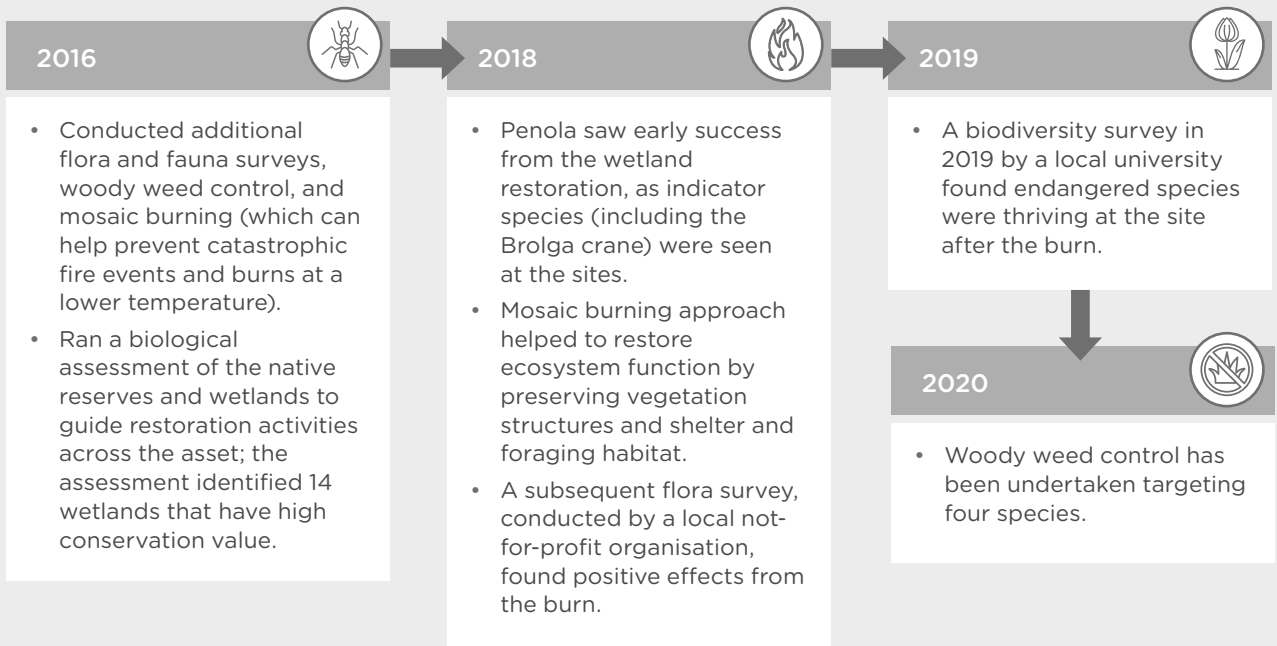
2016

• Conducted additional flora and fauna surveys, woody weed control, and mosaic burning (which can help prevent catastrophic fire events and burns at a lower temperature).
• Ran a biological assessment of the native reserves and wetlands to guide restoration activities across the asset; the assessment identified 14 wetlands that have high conservation value.

2018

• Penola saw early success from the wetland restoration, as indicator species (including the Brolga crane) were seen at the sites.
• Mosaic burning approach helped to restore ecosystem function by preserving vegetation structures and shelter and foraging habitat.
• A subsequent flora survey, conducted by a local not-for-profit organisation, found positive effects from the burn.

2019

• A biodiversity survey in 2019 by a local university found endangered species were thriving at the site after the burn.

2020

• Woody weed control has been undertaken targeting four species.